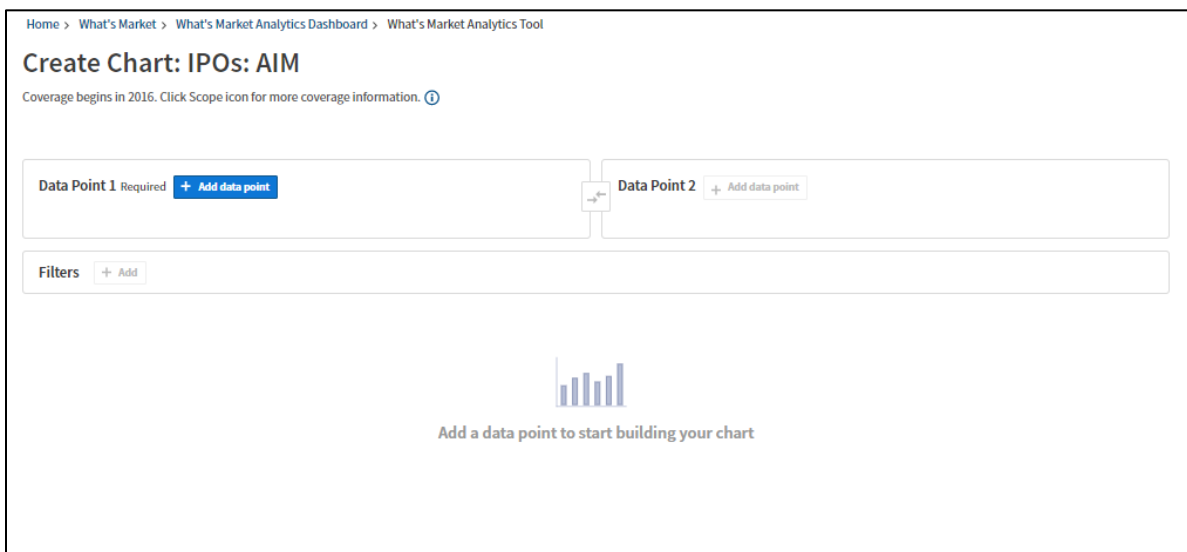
Home > What's Market > What's Market Analytics Dashboard > What's Market Analytics Tool

Create Chart: IPOs: AIM

Coverage begins in 2016. Click Scope icon for more coverage information. ⓘ

Data Point 1 Required + Add data point

Data Point 2 + Add data point

Filters + Add

Add a data point to start building your chart